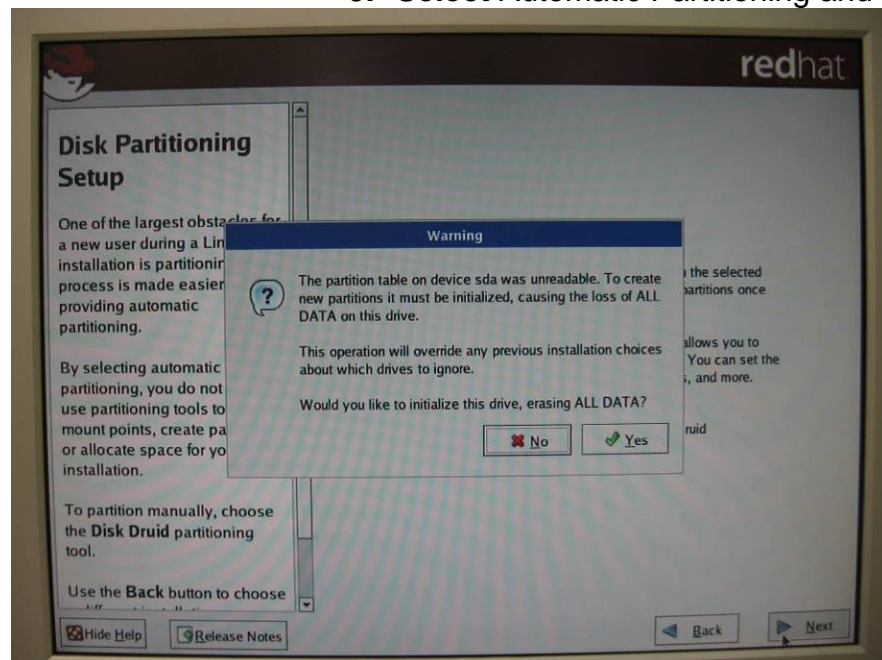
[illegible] Select Automatic Partitioning and

redhat

Disk Partitioning Setup

One of the largest obstacles for a new user during a Lin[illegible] installation is partitionin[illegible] process is made easier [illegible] providing automatic partitioning.

By selecting automatic partitioning, you do not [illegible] use partitioning tools to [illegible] mount points, create pa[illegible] or allocate space for yo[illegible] installation.

To partition manually, choose the Disk Druid partitioning tool.

Use the Back button to choose

Warning

The partition table on device sda was unreadable. To create new partitions it must be initialized, causing the loss of ALL DATA on this drive.

This operation will override any previous installation choices about which drives to ignore.

Would you like to initialize this drive, erasing ALL DATA?

No

Yes

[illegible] the selected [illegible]artitions once

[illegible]llows you to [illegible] You can set the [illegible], and more.

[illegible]ruid

Hide Help

Release Notes

Back

Next